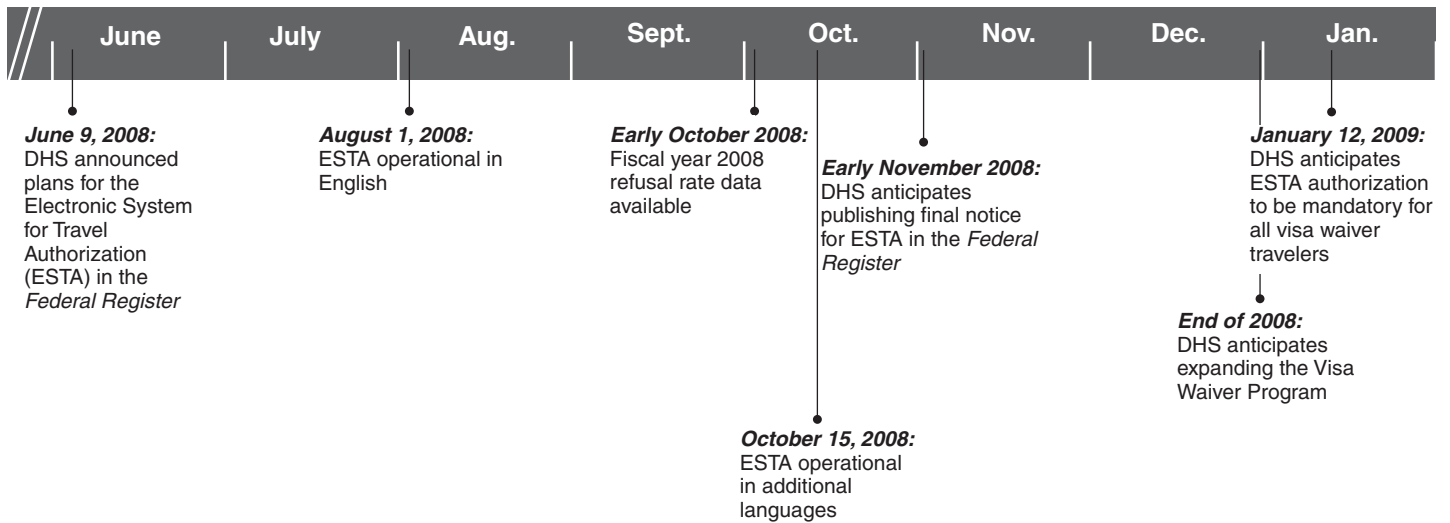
June July Aug. Sept. Oct. Nov. Dec. Jan.

*June 9, 2008:* DHS announced plans for the Electronic System for Travel Authorization (ESTA) in the *Federal Register*

*August 1, 2008:* ESTA operational in English

*Early October 2008:* Fiscal year 2008 refusal rate data available

*Early November 2008:* DHS anticipates publishing final notice for ESTA in the *Federal Register*

*January 12, 2009:* DHS anticipates ESTA authorization to be mandatory for all visa waiver travelers

*End of 2008:* DHS anticipates expanding the Visa Waiver Program

*October 15, 2008:* ESTA operational in additional languages